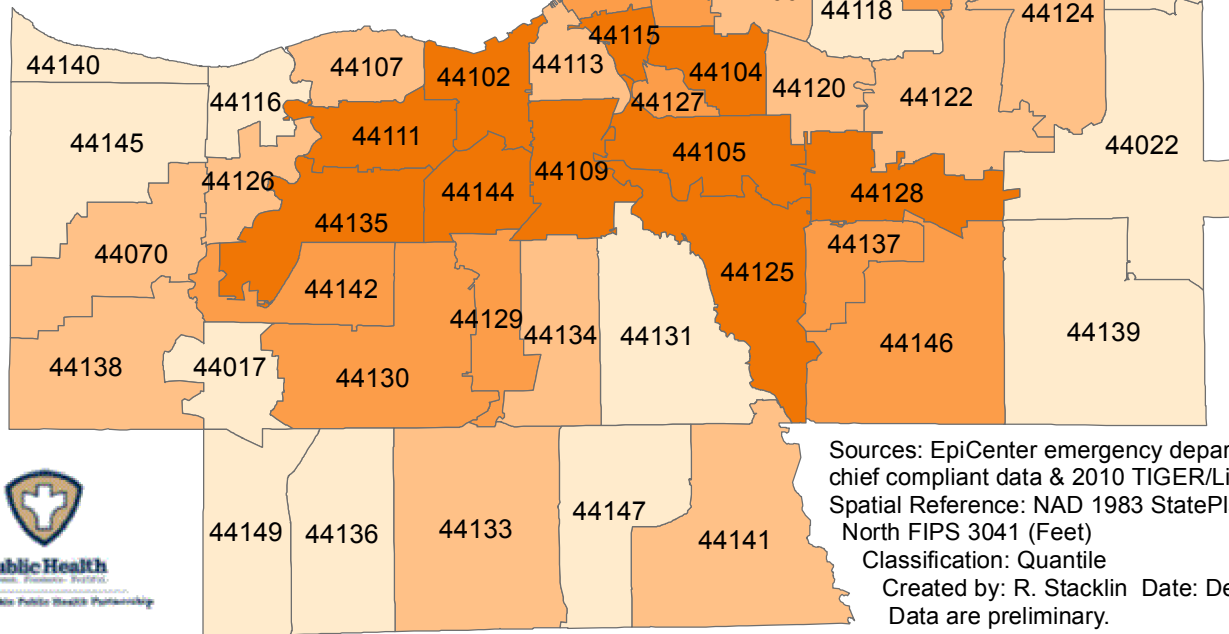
44118
44124
44115
44140
44107
44102
44113
44104
44116
44127
44120
44122
44111
44145
44022
44105
44109
44126
44144
44128
44135
44137
44070
44125
44142
44129
44134
44131
44139
44146
44138
44017
44130

Sources: EpiCenter emergency depar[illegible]
chief compliant data & 2010 TIGER/Li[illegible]
Spatial Reference: NAD 1983 StatePl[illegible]
North FIPS 3041 (Feet)
Classification: Quantile
Created by: R. Stacklin Date: De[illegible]
Data are preliminary.

44149
44136
44133
44147
44141

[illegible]blic Health
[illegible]
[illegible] Public Health Partnership